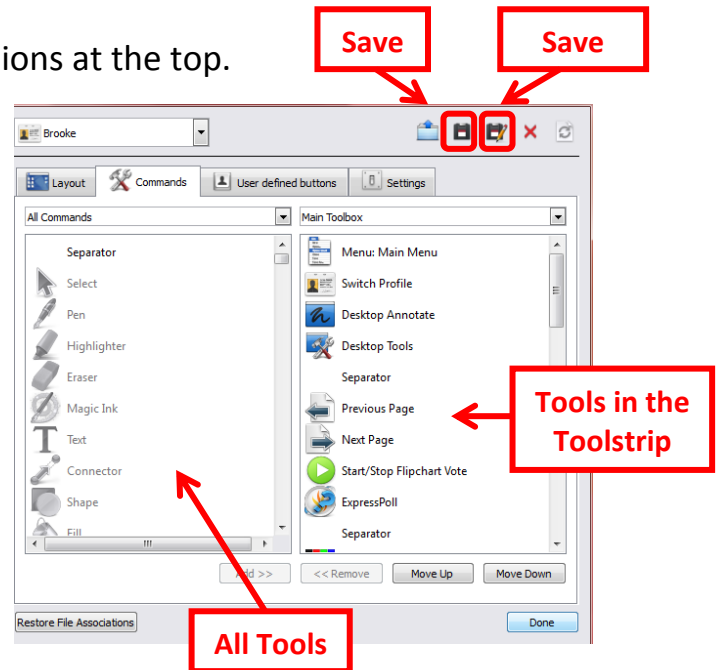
ions at the top.

Save

Save

Brooke

Layout

Commands

User defined buttons

Settings

All Commands

Main Toolbox

Separator

Select

Pen

Highlighter

Eraser

Magic Ink

Text

Connector

Shape

Fill

Menu: Main Menu

Switch Profile

Desktop Annotate

Desktop Tools

Separator

Previous Page

Next Page

Start/Stop Flipchart Vote

ExpressPoll

Separator

Tools in the Toolstrip

Add >>

<< Remove

Move Up

Move Down

Restore File Associations

Done

All Tools